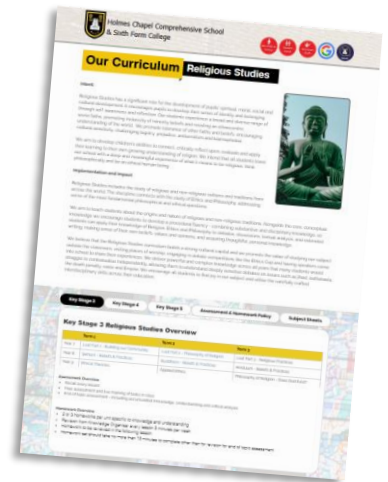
Holmes Chapel Comprehensive School & Sixth Form College

Our Curriculum Religious Studies

Intent

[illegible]

Implementation and Impact

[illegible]

Key Stage 3 Key Stage 4 Key Stage 5 Assessment & Homework Policy Subject Sheets

Key Stage 3 Religious Studies Overview

| | Term 1 | Term 2 | Term 3 |
|---|---|---|---|
| Year 7 | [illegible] | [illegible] | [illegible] |
| Year 8 | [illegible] | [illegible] | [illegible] |
| Year 9 | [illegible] | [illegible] | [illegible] |

Assessment Overview

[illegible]

Homework Overview

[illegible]